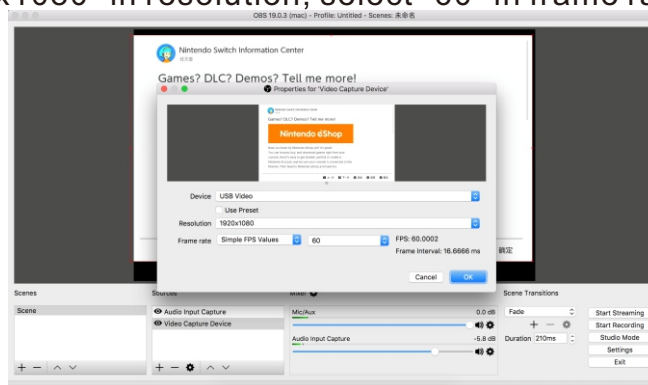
x1080" in resolution, select "60" in frame ra

OBS 19.0.3 (mac) - Profile: Untitled - Scenes: 未命名

Nintendo Switch Information Center

Games? DLC? Demos? Tell me more!

Properties for 'Video Capture Device'

Games? DLC? Demos? Tell me more!

Nintendo eShop

Device USB Video

Use Preset

Resolution 1920x1080

Frame rate Simple FPS Values 60

FPS: 60.0002

Frame Interval: 16.6666 ms

Cancel OK

設定

Scenes

Scene

Sources

Audio Input Capture

Video Capture Device

Mixer

Mic/Aux 0.0 dB

Audio Input Capture -5.8 dB

Scene Transitions

Fade

Duration 210ms

Start Streaming

Start Recording

Studio Mode

Settings

Exit